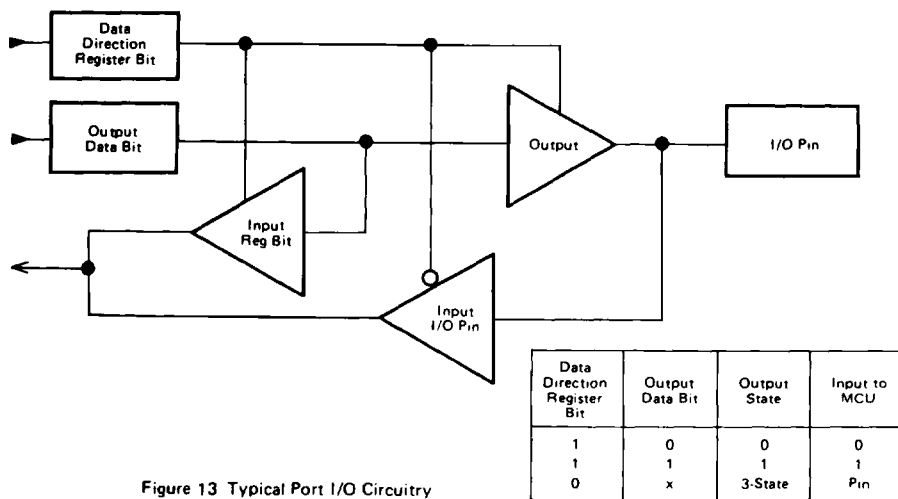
Data Direction Register Bit

Output Data Bit

Output

I/O Pin

Input Reg Bit

Input I/O Pin

| Data Direction Register Bit | Output Data Bit | Output State | Input to MCU |
|---|---|---|---|
| 1 | 0 | 0 | 0 |
| 1 | 1 | 1 | 1 |
| 0 | x | 3-State | Pin |

Figure 13 Typical Port I/O Circuitry